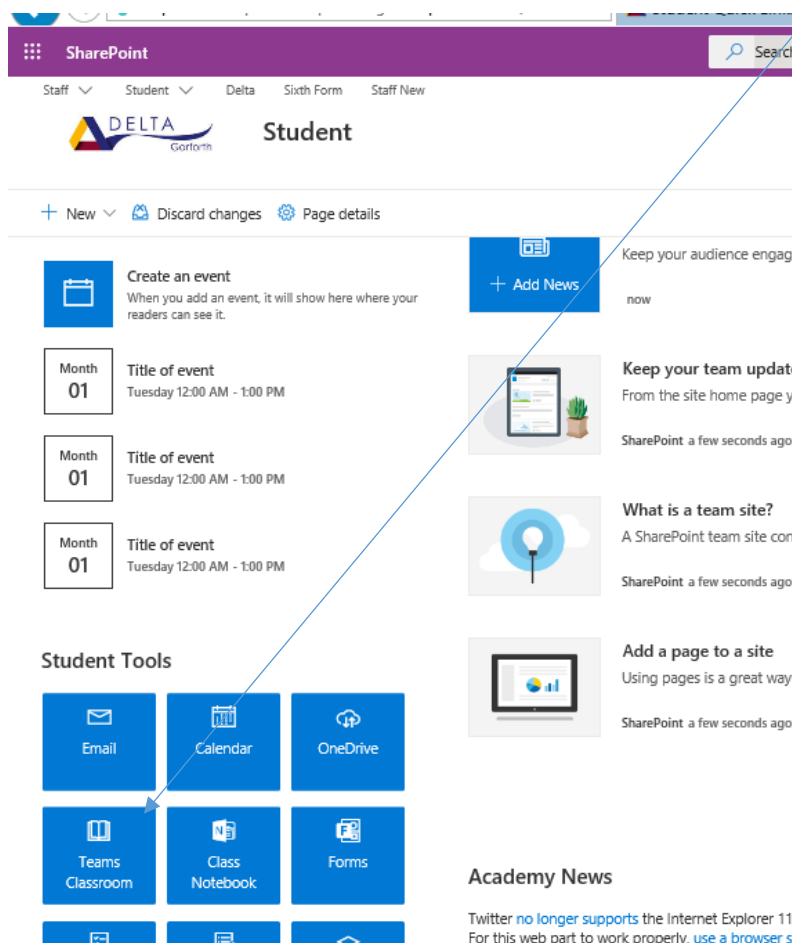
SharePoint

Search

Staff Student Delta Sixth Form Staff New

DELTA Garforth

Student

+ New Discard changes Page details

Create an event
When you add an event, it will show here where your readers can see it.

Month 01 Title of event
Tuesday 12:00 AM - 1:00 PM

Month 01 Title of event
Tuesday 12:00 AM - 1:00 PM

Month 01 Title of event
Tuesday 12:00 AM - 1:00 PM

+ Add News

Keep your audience engag

now

Keep your team update
From the site home page y
SharePoint a few seconds ago

What is a team site?
A SharePoint team site con
SharePoint a few seconds ago

Add a page to a site
Using pages is a great way
SharePoint a few seconds ago

Student Tools

Email
Calendar
OneDrive
Teams Classroom
Class Notebook
Forms

Academy News

Twitter no longer supports the Internet Explorer 11
For this web part to work properly, use a browser s